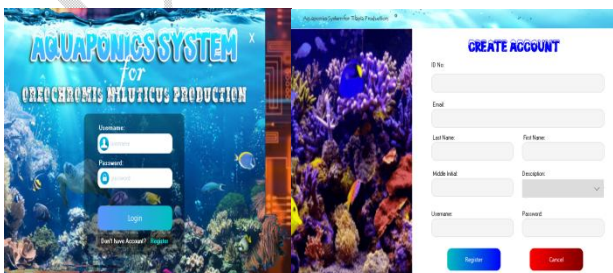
AQUAPONICS SYSTEM
X
for
OREOCHROMIS NILOTICUS PRODUCTION

Username:
Username
Password:
Password
Login
Don't have Account? Register

Aquaponics System for Tilapia Production

CREATE ACCOUNT
ID No:
Email:
Last Name:
First Name:
Middle Initial:
Description:
Username:
Password:
Register
Cancel